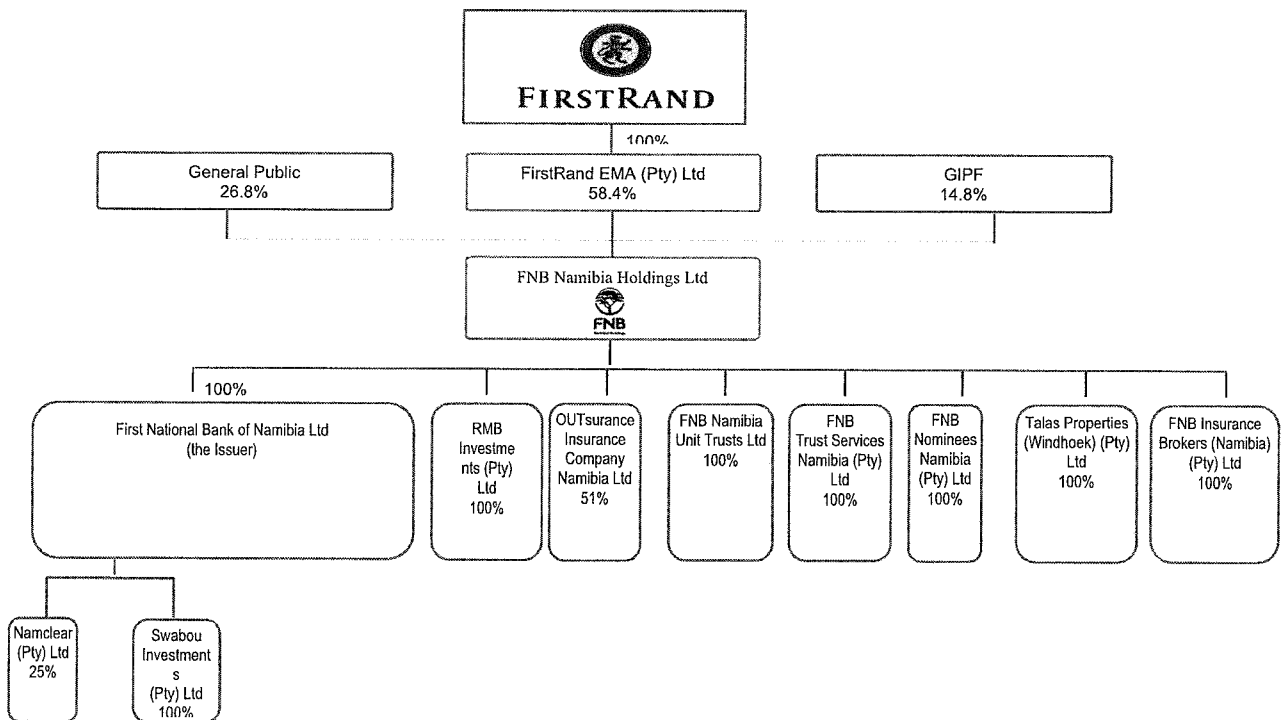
FIRSTRAND

100%

General Public
26.8%

FirstRand EMA (Pty) Ltd
58.4%

GIPF
14.8%

FNB Namibia Holdings Ltd

FNB

100%

First National Bank of Namibia Ltd
(the Issuer)

RMB Investments (Pty) Ltd
100%

OUTsurance Insurance Company Namibia Ltd
51%

FNB Namibia Unit Trusts Ltd
100%

FNB Trust Services Namibia (Pty) Ltd
100%

FNB Nominees Namibia (Pty) Ltd
100%

Talas Properties (Windhoek) (Pty) Ltd
100%

FNB Insurance Brokers (Namibia) (Pty) Ltd
100%

Namclear (Pty) Ltd
25%

Swabou Investments
(Pty) Ltd
100%